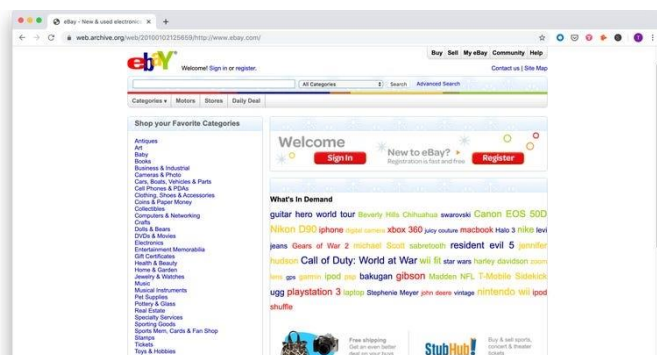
eBay - New & used electronic ×  +

web.archive.org/web/20100102125659/http://www.ebay.com/

Buy | Sell | My eBay | Community | Help

ebY Welcome! Sign in or register.

Contact us | Site Map

All Categories | Search | Advanced Search

Categories ▾ | Motors | Stores | Daily Deal

Shop your Favorite Categories

Antiques
Art
Baby
Books
Business & Industrial
Cameras & Photo
Cars, Boats, Vehicles & Parts
Cell Phones & PDAs
Clothing, Shoes & Accessories
Coins & Paper Money
Collectibles
Computers & Networking
Crafts
Dolls & Bears
DVDs & Movies
Electronics
Entertainment Memorabilia
Gift Certificates
Health & Beauty
Home & Garden
Jewelry & Watches
Music
Musical Instruments
Pet Supplies
Pottery & Glass
Real Estate
Specialty Services
Sporting Goods
Sports Mem, Cards & Fan Shop
Stamps
Tickets
Toys & Hobbies

Welcome
Sign In
New to eBay?
Registration is fast and free
Register

What's In Demand

guitar hero world tour Beverly Hills Chihuahua swarovski Canon EOS 50D Nikon D90 iphone digital camera xbox 360 juicy couture macbook Halo 3 nike levi jeans Gears of War 2 michael Scott sabretooth resident evil 5 jennifer hudson Call of Duty: World at War wii fit star wars harley davidson zoom lens gps garmin ipod psp bakugan gibson Madden NFL T-Mobile Sidekick ugg playstation 3 laptop Stephenie Meyer john deere vintage nintendo wii ipod shuffle

Free shipping
Get an even better deal on your buys

StubHub!
Buy & sell sports, concert & theater tickets